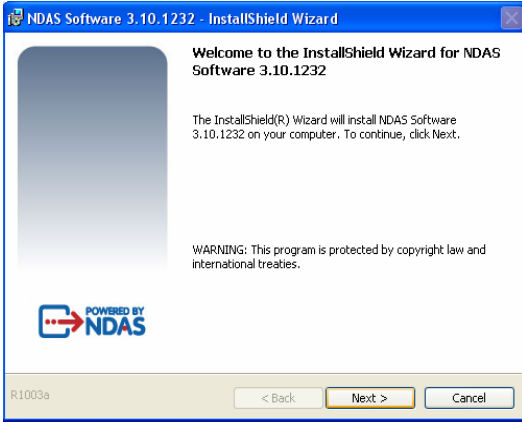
NDAS Software 3.10.1232 - InstallShield Wizard

Welcome to the InstallShield Wizard for NDAS Software 3.10.1232

The InstallShield(R) Wizard will install NDAS Software 3.10.1232 on your computer. To continue, click Next.

WARNING: This program is protected by copyright law and international treaties.

POWERED BY NDAS

R1003a

< Back

Next >

Cancel